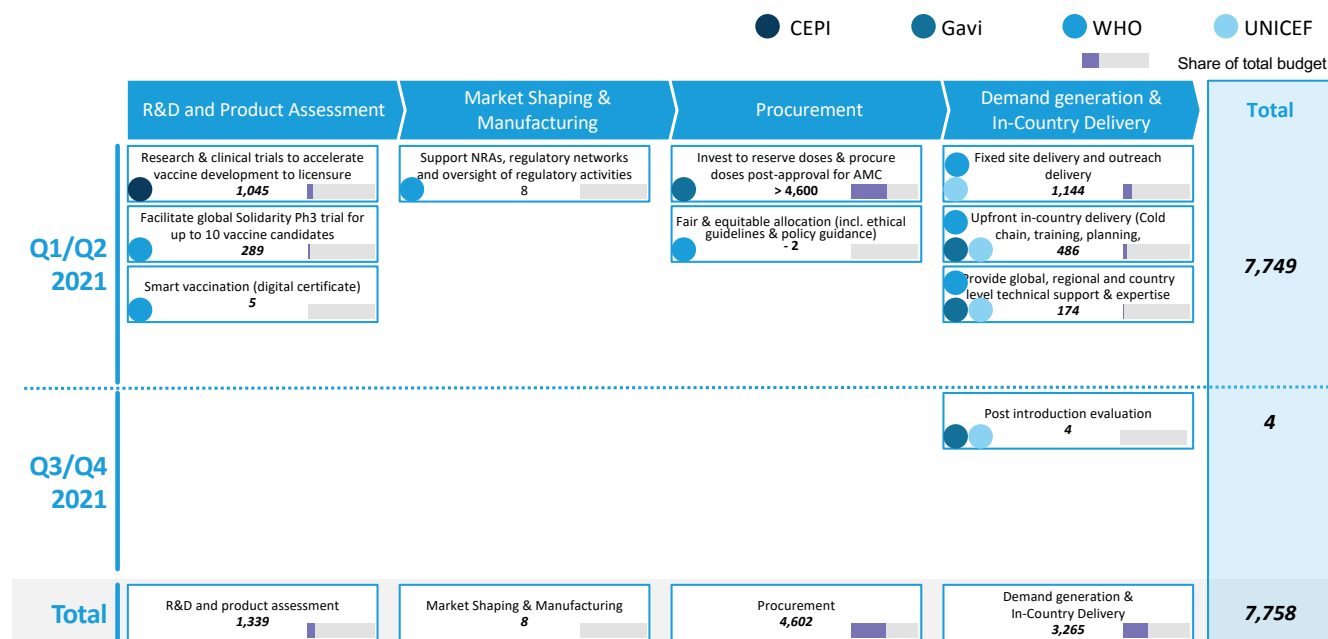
CEPI Gavi WHO UNICEF

Share of total budget

R&D and Product Assessment

Market Shaping & Manufacturing

Procurement

Demand generation & In-Country Delivery

Total

Q1/Q2 2021

Research & clinical trials to accelerate vaccine development to licensure
1,045

Facilitate global Solidarity Ph3 trial for up to 10 vaccine candidates
289

Smart vaccination (digital certificate)
5

Support NRAs, regulatory networks and oversight of regulatory activities
8

Invest to reserve doses & procure doses post-approval for AMC
> 4,600

Fair & equitable allocation (incl. ethical guidelines & policy guidance)
- 2

Fixed site delivery and outreach delivery
1,144

Upfront in-country delivery (Cold chain, training, planning,
486

Provide global, regional and country level technical support & expertise
174

7,749

Q3/Q4 2021

Post introduction evaluation
4

4

Total

R&D and product assessment
1,339

Market Shaping & Manufacturing
8

Procurement
4,602

Demand generation & In-Country Delivery
3,265

7,758